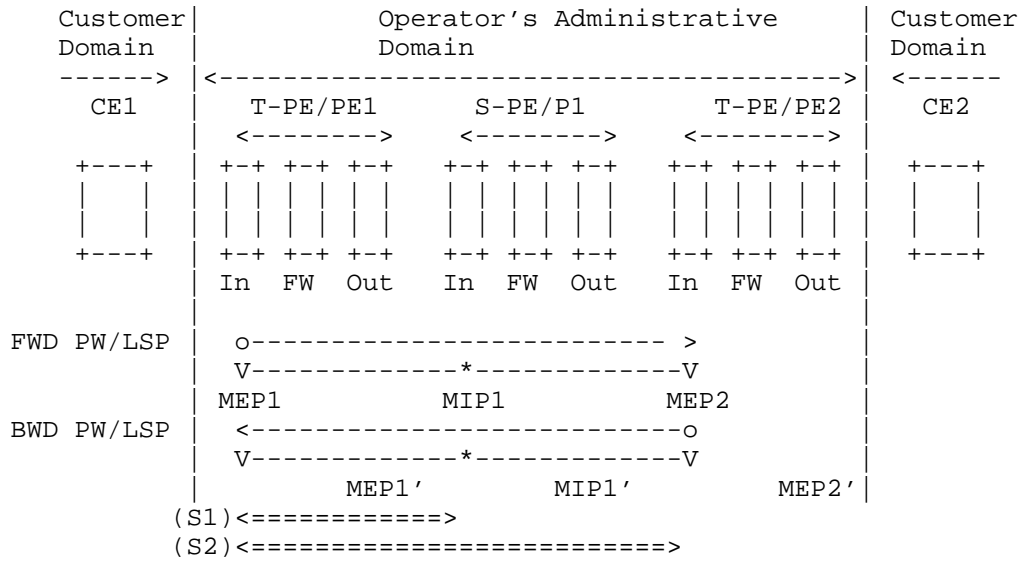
Customer Domain
Operator’s Administrative Domain
Customer Domain

CE1
T-PE/PE1
S-PE/P1
T-PE/PE2
CE2

In FW Out In FW Out In FW Out

FWD PW/LSP
MEP1 MIP1 MEP2
BWD PW/LSP
MEP1’ MIP1’ MEP2’
(S1)<============>
(S2)<==========================>